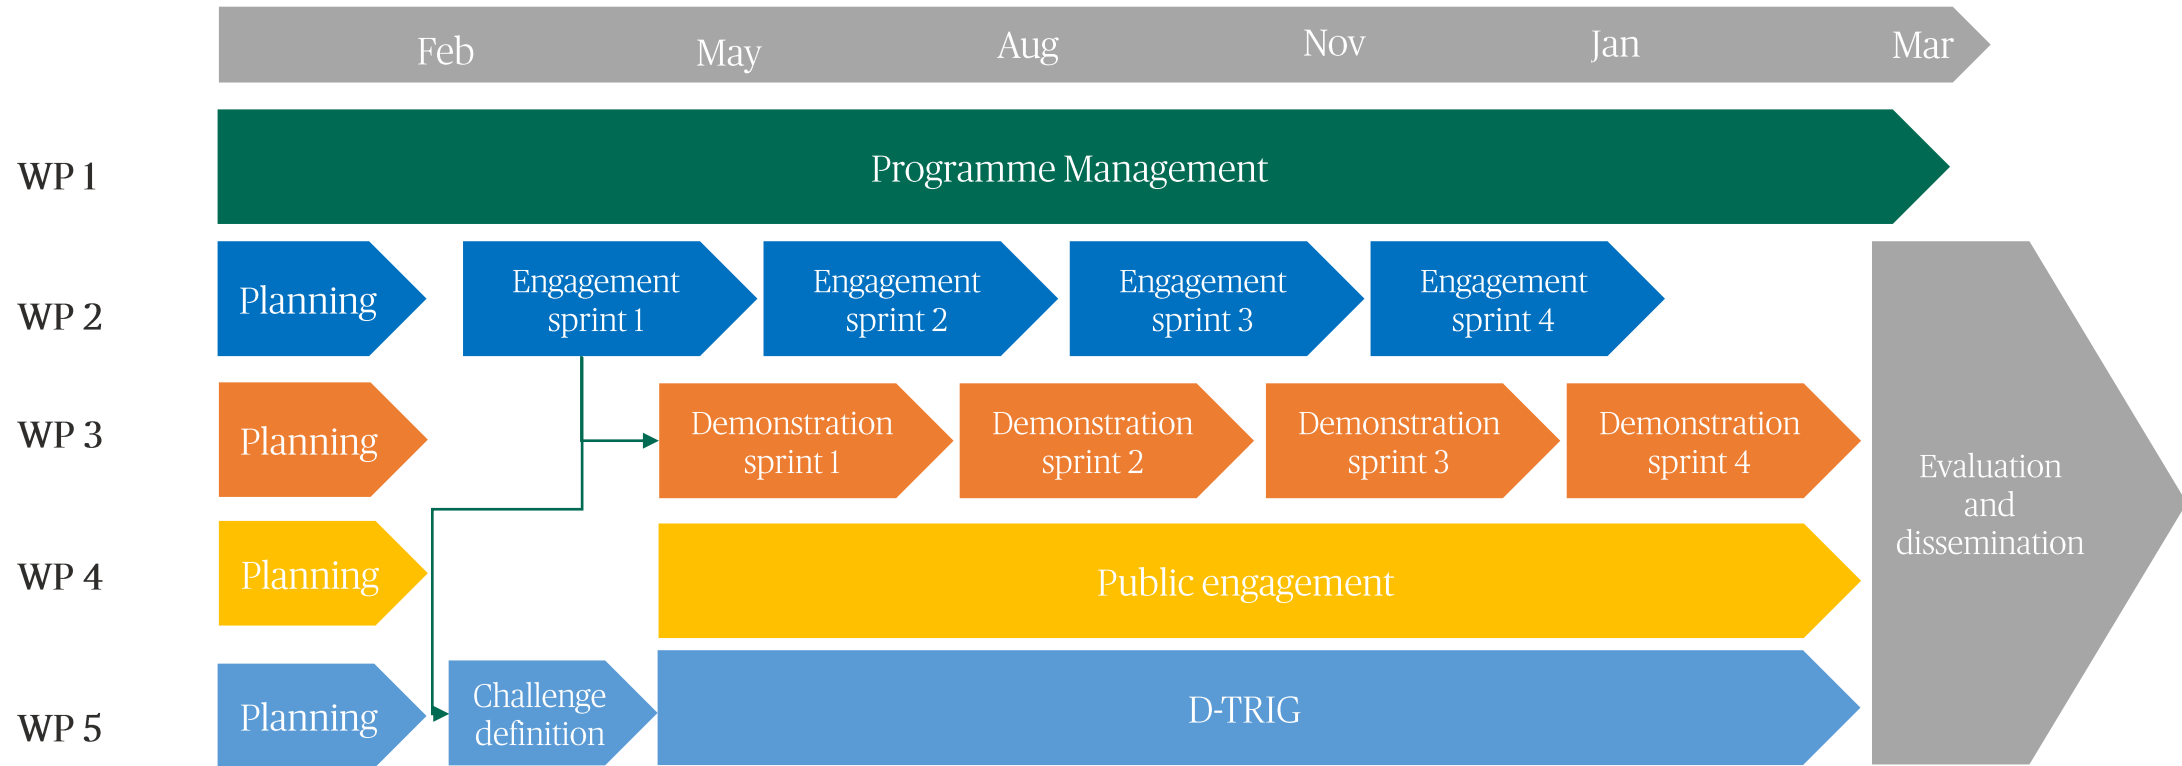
Feb May Aug Nov Jan Mar

WP 1
Programme Management

WP 2
Planning
Engagement sprint 1
Engagement sprint 2
Engagement sprint 3
Engagement sprint 4

WP 3
Planning
Demonstration sprint 1
Demonstration sprint 2
Demonstration sprint 3
Demonstration sprint 4

WP 4
Planning
Public engagement

WP 5
Planning
Challenge definition
D-TRIG

Evaluation and dissemination